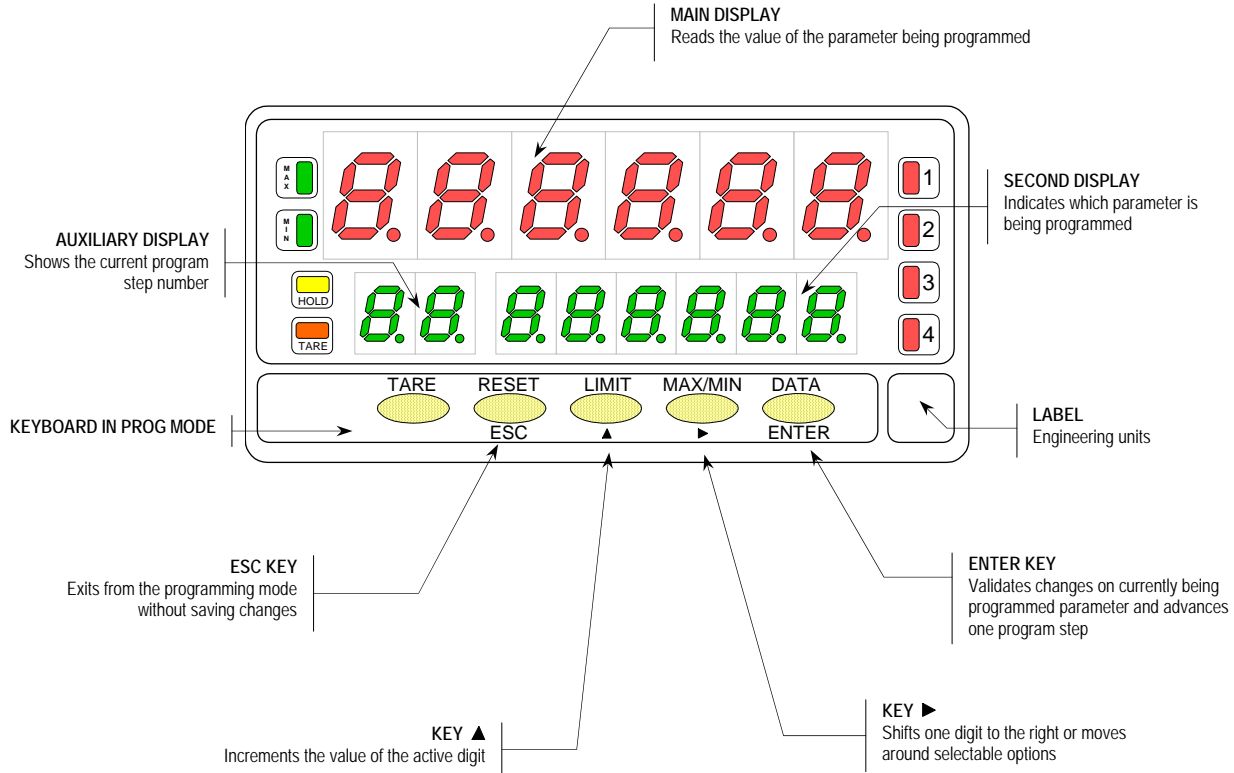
MAIN DISPLAY
Reads the value of the parameter being programmed

MAX

MIN

1

2

3

4

SECOND DISPLAY
Indicates which parameter is being programmed

AUXILIARY DISPLAY
Shows the current program step number

HOLD

TARE

TARE

RESET

LIMIT

MAX/MIN

DATA

KEYBOARD IN PROG MODE

ESC

▲

►

ENTER

LABEL
Engineering units

ESC KEY
Exits from the programming mode without saving changes

ENTER KEY
Validates changes on currently being programmed parameter and advances one program step

KEY ▲
Increments the value of the active digit

KEY ►
Shifts one digit to the right or moves around selectable options